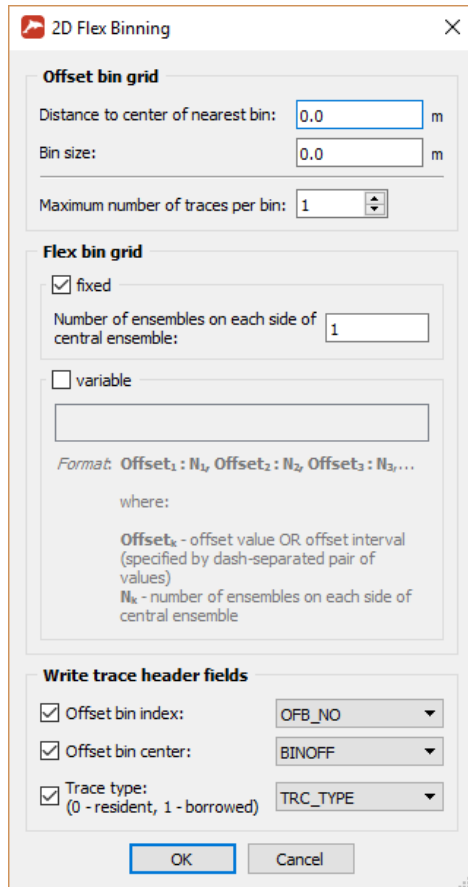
2D Flex Binning

Offset bin grid

Distance to center of nearest bin: 0.0 m

Bin size: 0.0 m

Maximum number of traces per bin: 1

Flex bin grid

fixed

Number of ensembles on each side of central ensemble: 1

variable

Format: Offset$_1$ : N$_1$, Offset$_2$ : N$_2$, Offset$_3$ : N$_3$,...

where:

Offset$_k$ - offset value OR offset interval (specified by dash-separated pair of values)
N$_k$ - number of ensembles on each side of central ensemble

Write trace header fields

Offset bin index: OFB_NO

Offset bin center: BINOFF

Trace type: (0 - resident, 1 - borrowed) TRC_TYPE

OK Cancel